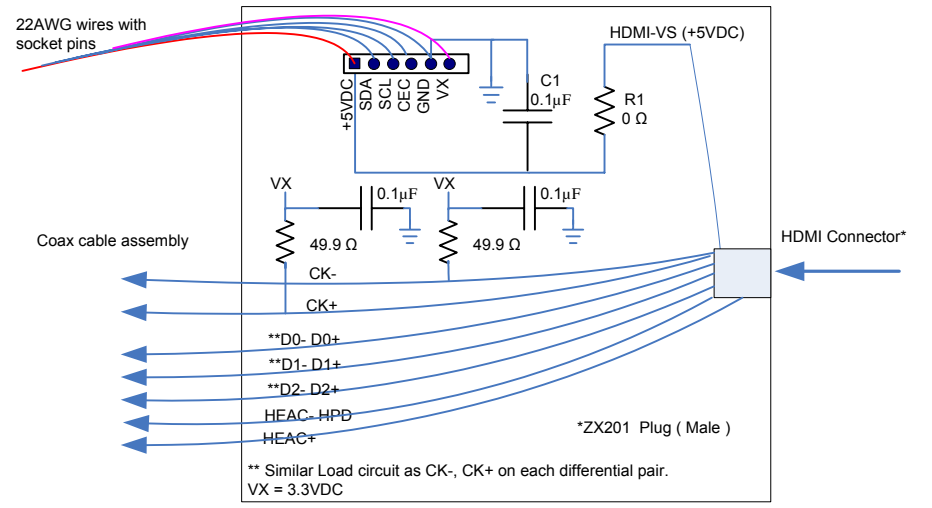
22AWG wires with socket pins

+5VDC SDA SCL CEC GND VX

C1
0.1μF

HDMI-VS (+5VDC)

R1
0 Ω

VX
0.1μF
49.9 Ω

VX
0.1μF
49.9 Ω

Coax cable assembly

HDMI Connector*

CK-
CK+
**D0- D0+
**D1- D1+
**D2- D2+
HEAC- HPD
HEAC+

*ZX201 Plug ( Male )

** Similar Load circuit as CK-, CK+ on each differential pair.
VX = 3.3VDC